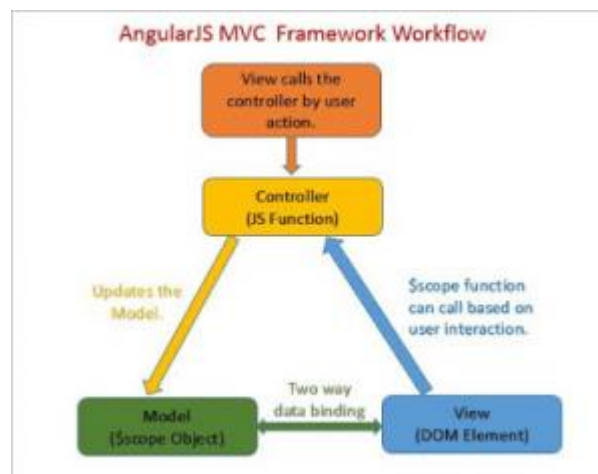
AngularJS MVC Framework Workflow

View calls the controller by user action.

Controller (JS Function)

Updates the Model.

$scope function can call based on user interaction.

Model ($scope Object)

Two way data binding

View (DOM Element)